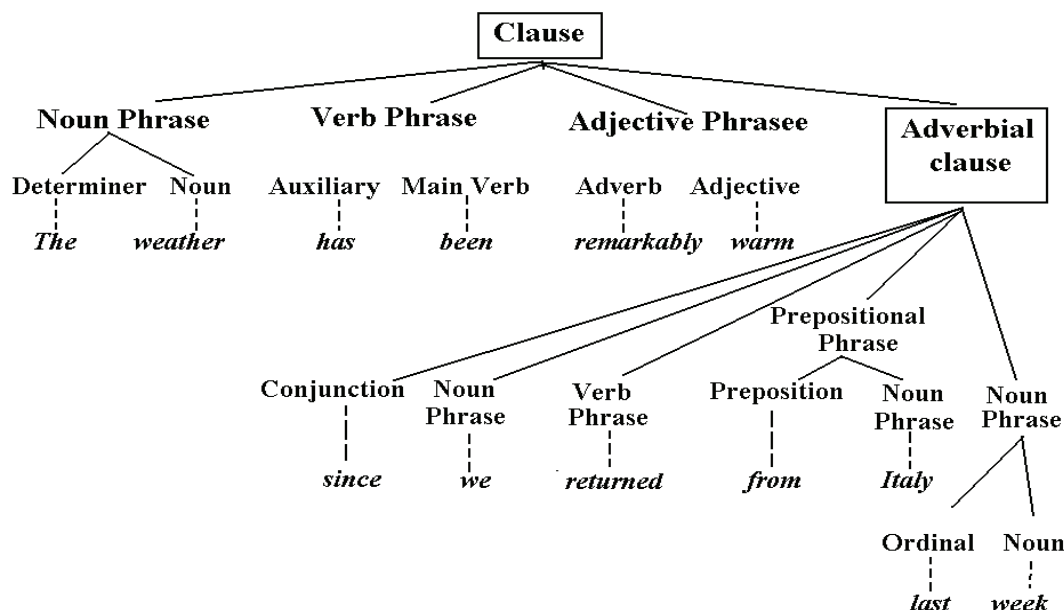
Clause

Noun Phrase

Verb Phrase

Adjective Phrasee

Adverbial clause

Determiner Noun

*The* *weather*

Auxiliary Main Verb

*has* *been*

Adverb Adjective

*remarkably* *warm*

Prepositional Phrase

Conjunction

*since*

Noun Phrase

*we*

Verb Phrase

*returned*

Preposition

*from*

Noun Phrase

*Italy*

Noun Phrase

Ordinal Noun

*last* *week*